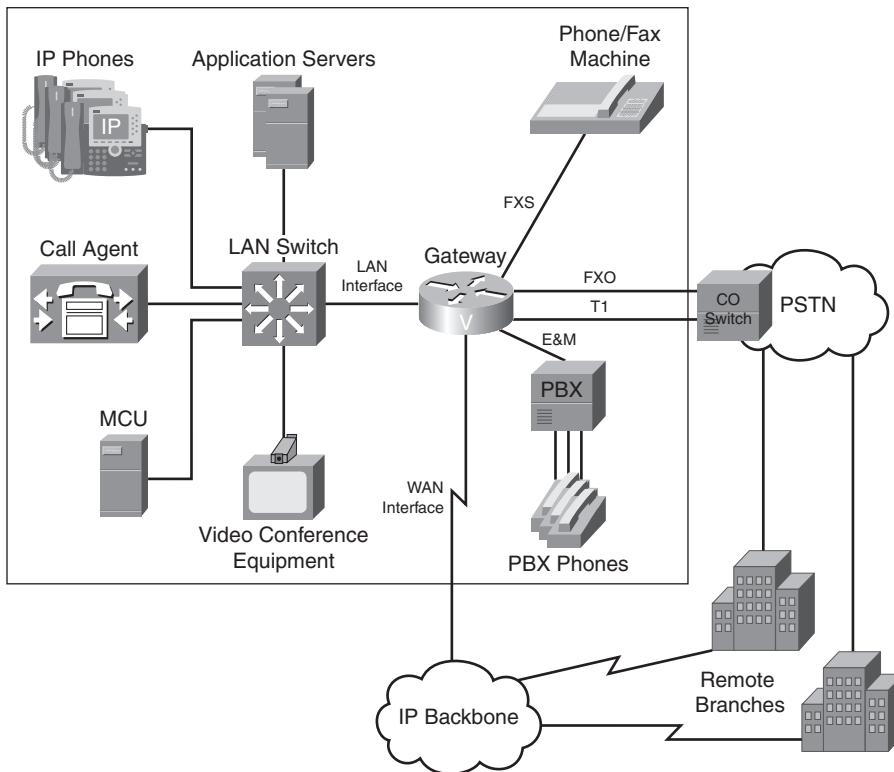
IP Phones
IP
Application Servers
Phone/Fax Machine
FXS
Call Agent
LAN Switch
LAN Interface
Gateway
V
FXO
T1
CO Switch
PSTN
E&M
PBX
MCU
WAN Interface
Video Conference Equipment
PBX Phones
Remote Branches
IP Backbone